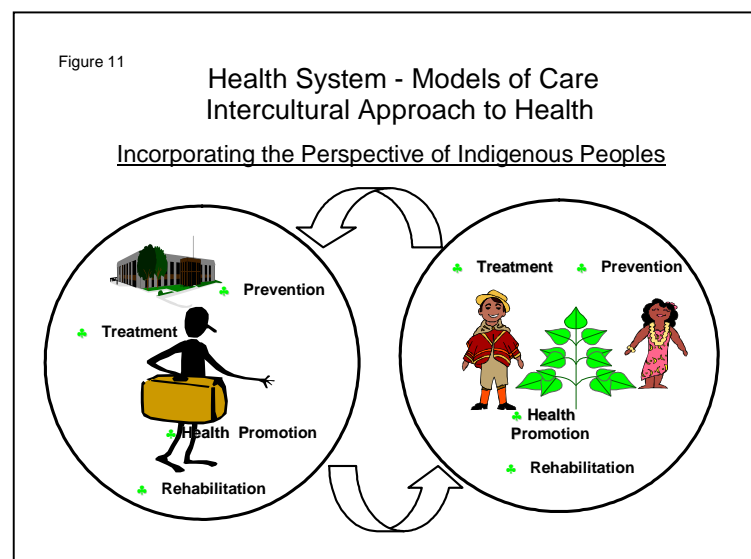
Figure 11

Health System - Models of Care
Intercultural Approach to Health

Incorporating the Perspective of Indigenous Peoples

♣ Prevention

♣ Treatment

♣ Health Promotion

♣ Rehabilitation

♣ Treatment ♣ Prevention

♣ Health Promotion

♣ Rehabilitation